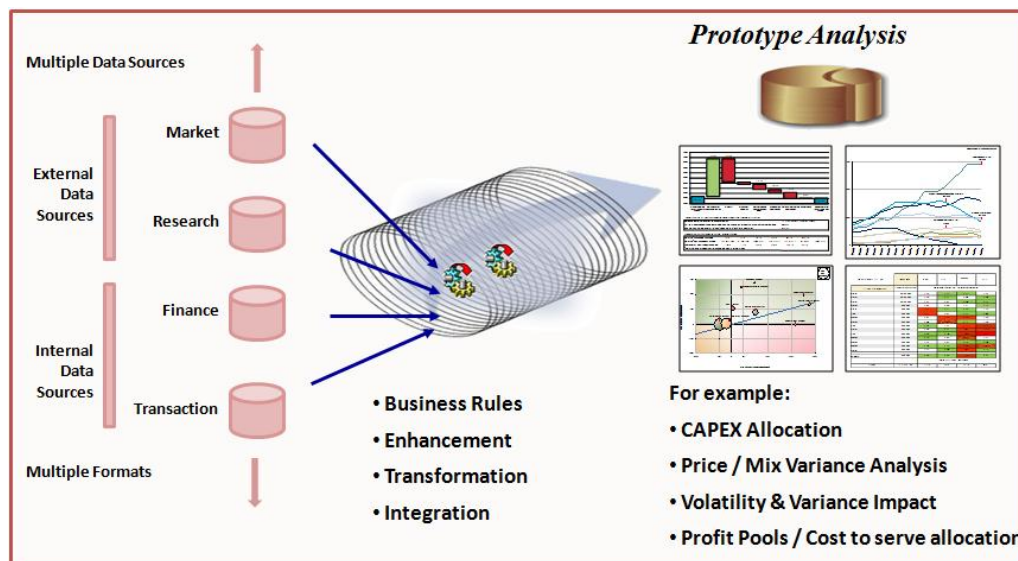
Prototype Analysis

Multiple Data Sources

External Data Sources

Market

Research

Internal Data Sources

Finance

Transaction

Multiple Formats

• Business Rules
• Enhancement
• Transformation
• Integration

For example:
• CAPEX Allocation
• Price / Mix Variance Analysis
• Volatility & Variance Impact
• Profit Pools / Cost to serve allocatio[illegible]